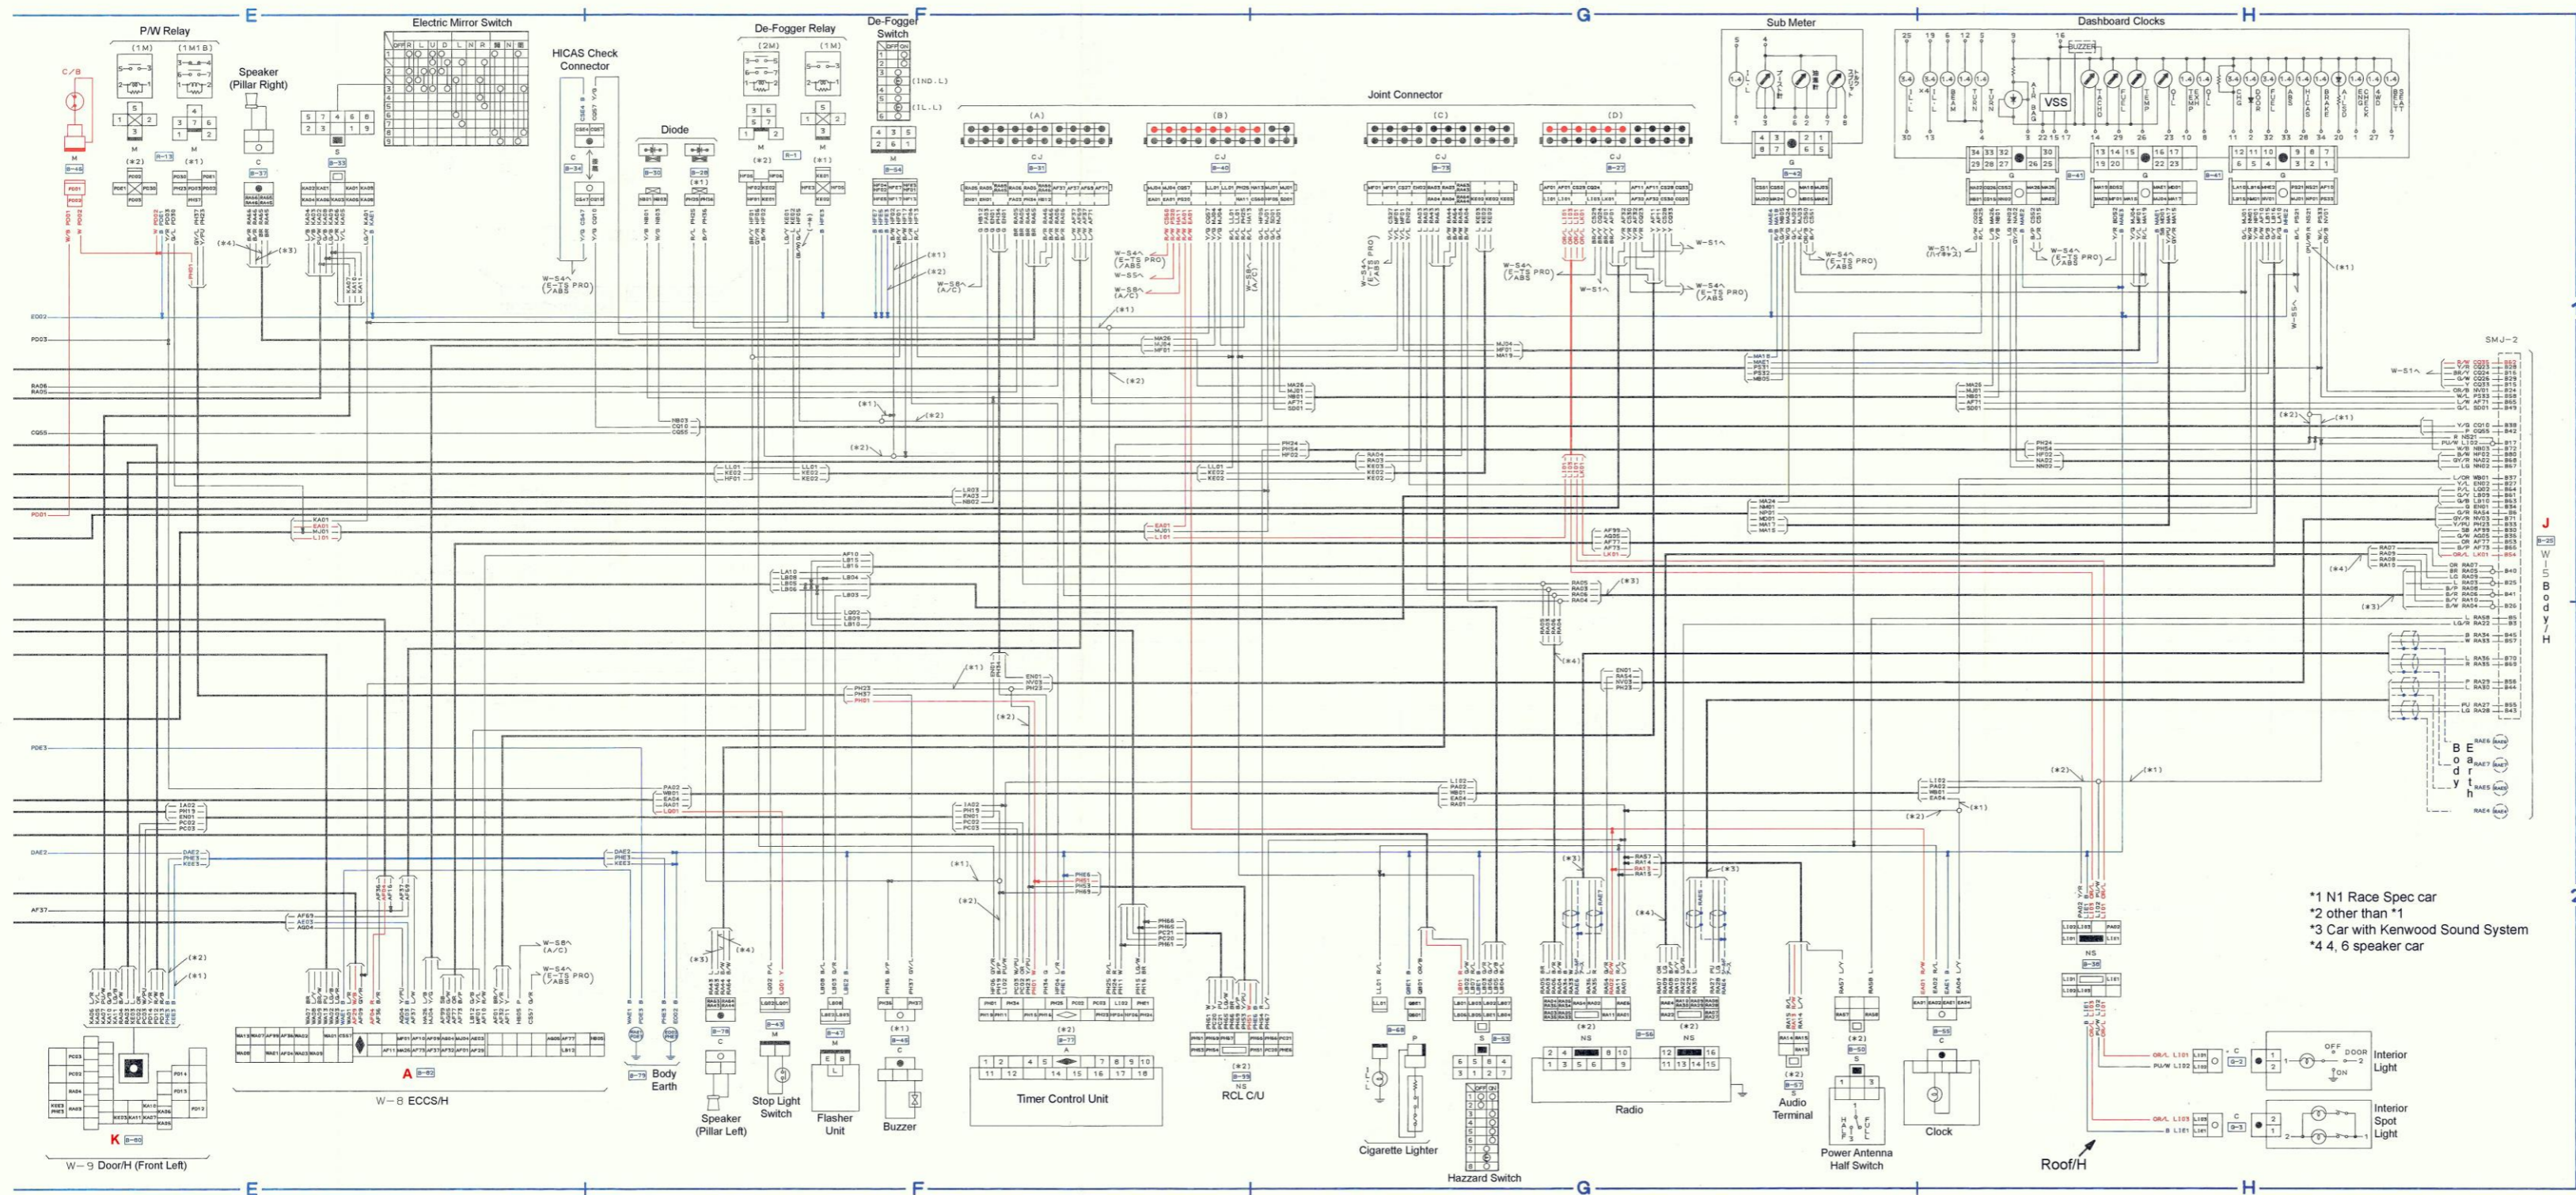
E
F
G
H

P/W Relay
(1M)
(1M1B)
C/B
M
(*2)
(*1)

Speaker (Pillar Right)
C

Electric Mirror Switch
S

HICAS Check Connector
C

Diode

De-Fogger Relay
(2M)
(1M)
M
(*2)
(*1)

De-Fogger Switch
(IND.L)
(IL.L)
M

Joint Connector
(A)
(B)
(C)
(D)
CJ

Sub Meter
G

Dashboard Clocks
BUZZER
VSS
G

W-S4へ (5-TS PRO /ABS)
W-S8へ (A/C)
W-S5へ
W-S1へ

SMJ-2
J
W-5 Body/H

Body Earth

*1 N1 Race Spec car
*2 other than *1
*3 Car with Kenwood Sound System
*4 4, 6 speaker car

K
W-9 Door/H (Front Left)

A
W-8 ECCS/H

Body Earth

Speaker (Pillar Left)
C

Stop Light Switch
M

Flasher Unit
M

Buzzer
(*1)
C

Timer Control Unit
(*2)
A

(*2)
NS
RCL C/U

Cigarette Lighter
P

S
M
Hazzard Switch

(*2)
NS
(*2)
NS
Radio

(*2)
Audio Terminal

(*2)
S
Power Antenna Half Switch

C
Clock

NS
Roof/H

OFF
DOOR
ON
Interior Light

Interior Spot Light